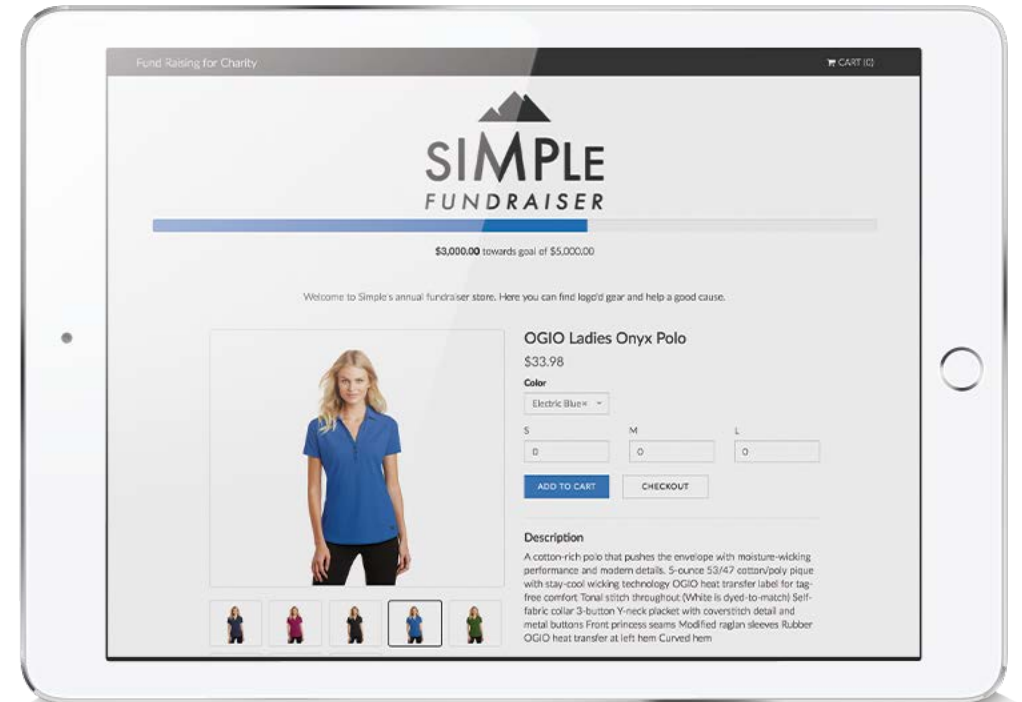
Fund Raising for Charity

CART (0)

SIMPLE
FUNDRAISER

$3,000.00 towards goal of $5,000.00

Welcome to Simple's annual fundraiser store. Here you can find logo'd gear and help a good cause.

OGIO Ladies Onyx Polo

$33.98

Color

Electric Blue

S

M

L

0

0

0

ADD TO CART

CHECKOUT

Description

A cotton-rich polo that pushes the envelope with moisture-wicking performance and modern details. 5-ounce 53/47 cotton/poly pique with stay-cool wicking technology OGIO heat transfer label for tag-free comfort Tonal stitch throughout (White is dyed-to-match) Self-fabric collar 3-button Y-neck placket with coverstitch detail and metal buttons Front princess seams Modified raglan sleeves Rubber OGIO heat transfer at left hem Curved hem